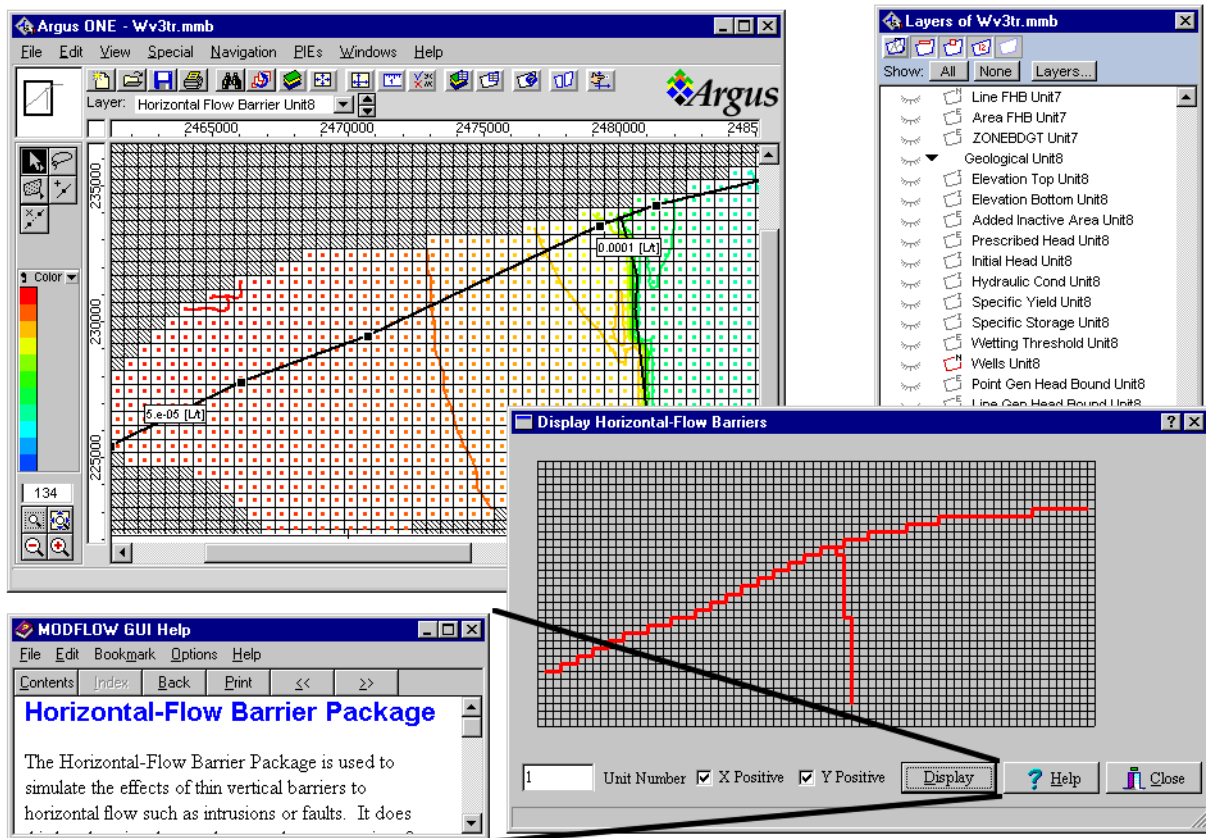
Argus ONE - Wv3tr.mmb

File Edit View Special Navigation PIEs Windows Help

Layer: Horizontal Flow Barrier Unit8

Argus

2465000 2470000 2475000 2480000 2485

235000

230000

225000

0.0001 [Lt]

5.e-05 [Lt]

Color

134

Layers of Wv3tr.mmb

Show: All None Layers...

Line FHB Unit7
Area FHB Unit7
ZONEBDGT Unit7
Geological Unit8
Elevation Top Unit8
Elevation Bottom Unit8
Added Inactive Area Unit8
Prescribed Head Unit8
Initial Head Unit8
Hydraulic Cond Unit8
Specific Yield Unit8
Specific Storage Unit8
Wetting Threshold Unit8
Wells Unit8
Point Gen Head Bound Unit8
Line Gen Head Bound Unit8

Display Horizontal-Flow Barriers

1 Unit Number X Positive Y Positive Display Help Close

MODFLOW GUI Help

File Edit Bookmark Options Help

Contents Index Back Print << >>

Horizontal-Flow Barrier Package

The Horizontal-Flow Barrier Package is used to simulate the effects of thin vertical barriers to horizontal flow such as intrusions or faults. It does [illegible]